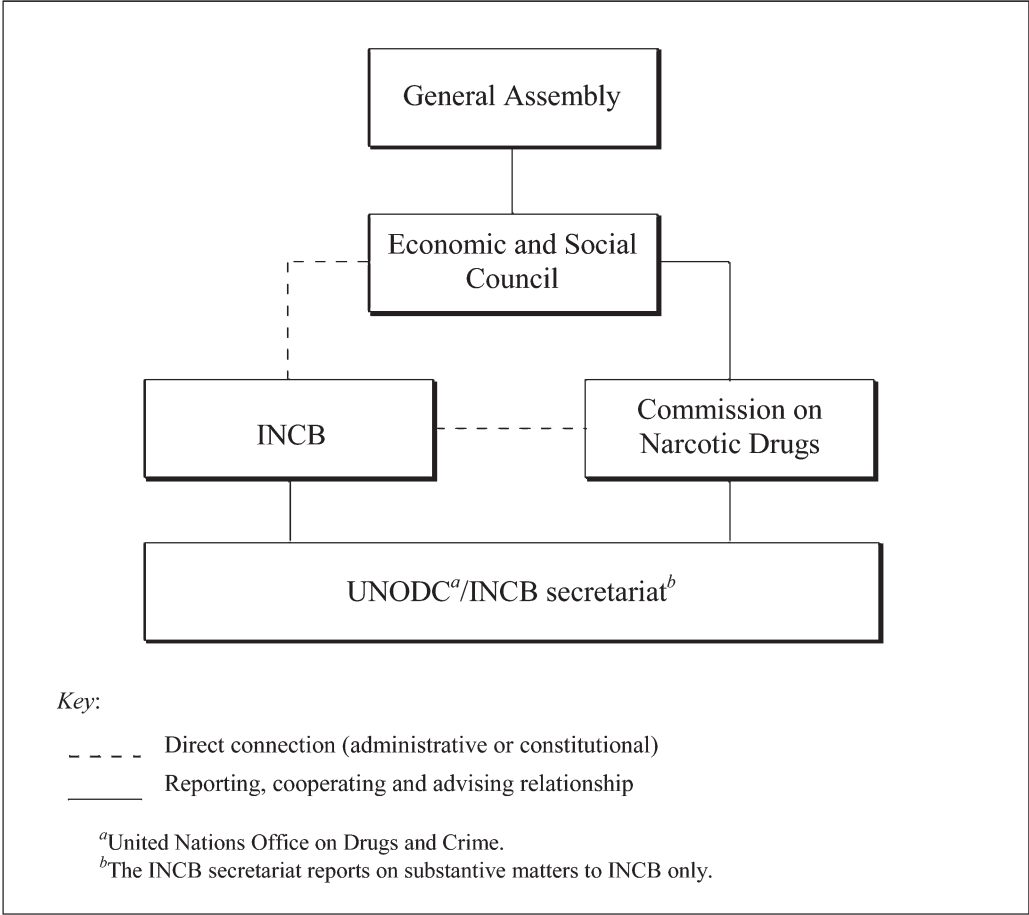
General Assembly

Economic and Social Council

INCB

Commission on Narcotic Drugs

UNODC$^{a}$/INCB secretariat$^{b}$

Key:

Direct connection (administrative or constitutional)

Reporting, cooperating and advising relationship

$^{a}$United Nations Office on Drugs and Crime.
$^{b}$The INCB secretariat reports on substantive matters to INCB only.